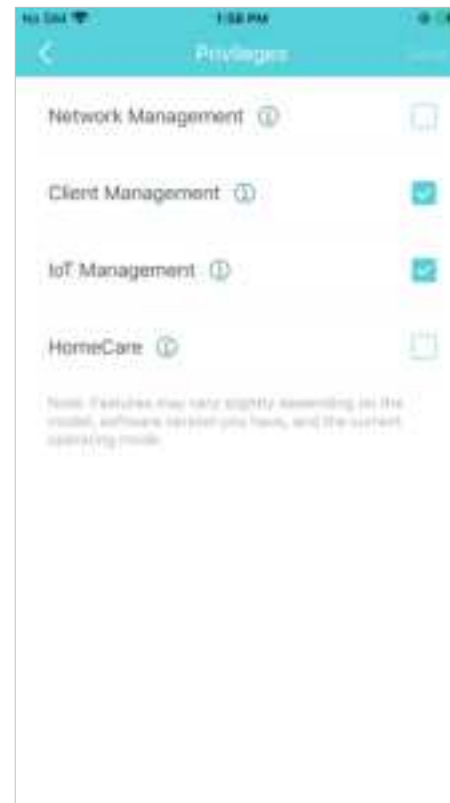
No SIM 1:58 PM

Privileges

Network Management ⓘ

Client Management ⓘ

IoT Management ⓘ

HomeCare ⓘ

Note: Features may vary slightly depending on the model, software version you have, and the current operating mode.